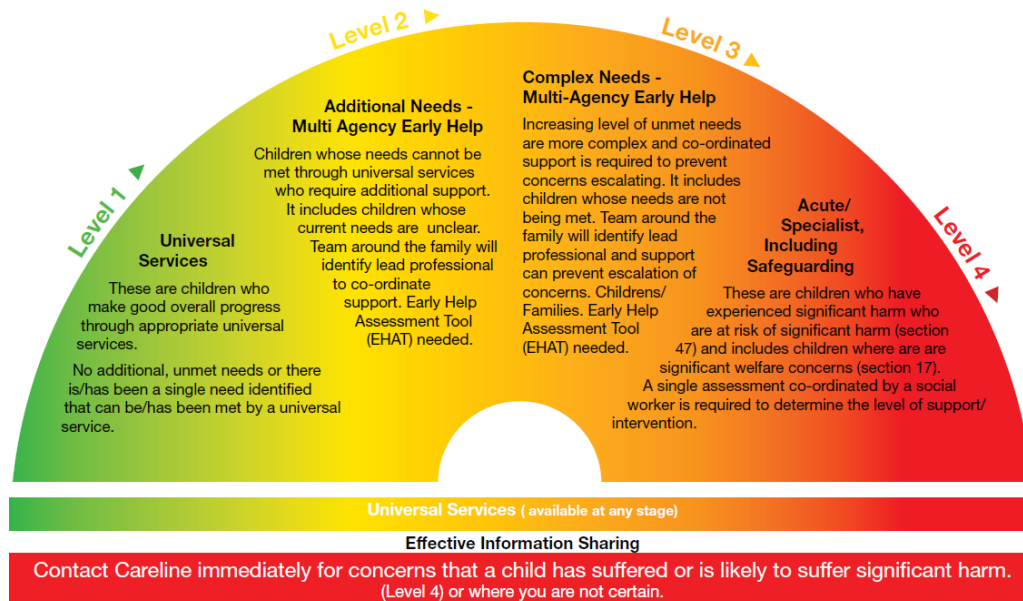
Level 1

Universal Services

These are children who make good overall progress through appropriate universal services.

No additional, unmet needs or there is/has been a single need identified that can be/has been met by a universal service.

Level 2

Additional Needs - Multi Agency Early Help

Children whose needs cannot be met through universal services who require additional support. It includes children whose current needs are unclear. Team around the family will identify lead professional to co-ordinate support. Early Help Assessment Tool (EHAT) needed.

Level 3

Complex Needs - Multi-Agency Early Help

Increasing level of unmet needs are more complex and co-ordinated support is required to prevent concerns escalating. It includes children whose needs are not being met. Team around the family will identify lead professional and support can prevent escalation of concerns. Childrens/ Families. Early Help Assessment Tool (EHAT) needed.

Level 4

Acute/ Specialist, Including Safeguarding

These are children who have experienced significant harm who are at risk of significant harm (section 47) and includes children where are are significant welfare concerns (section 17). A single assessment co-ordinated by a social worker is required to determine the level of support/ intervention.

Universal Services ( available at any stage)

Effective Information Sharing

Contact Careline immediately for concerns that a child has suffered or is likely to suffer significant harm. (Level 4) or where you are not certain.